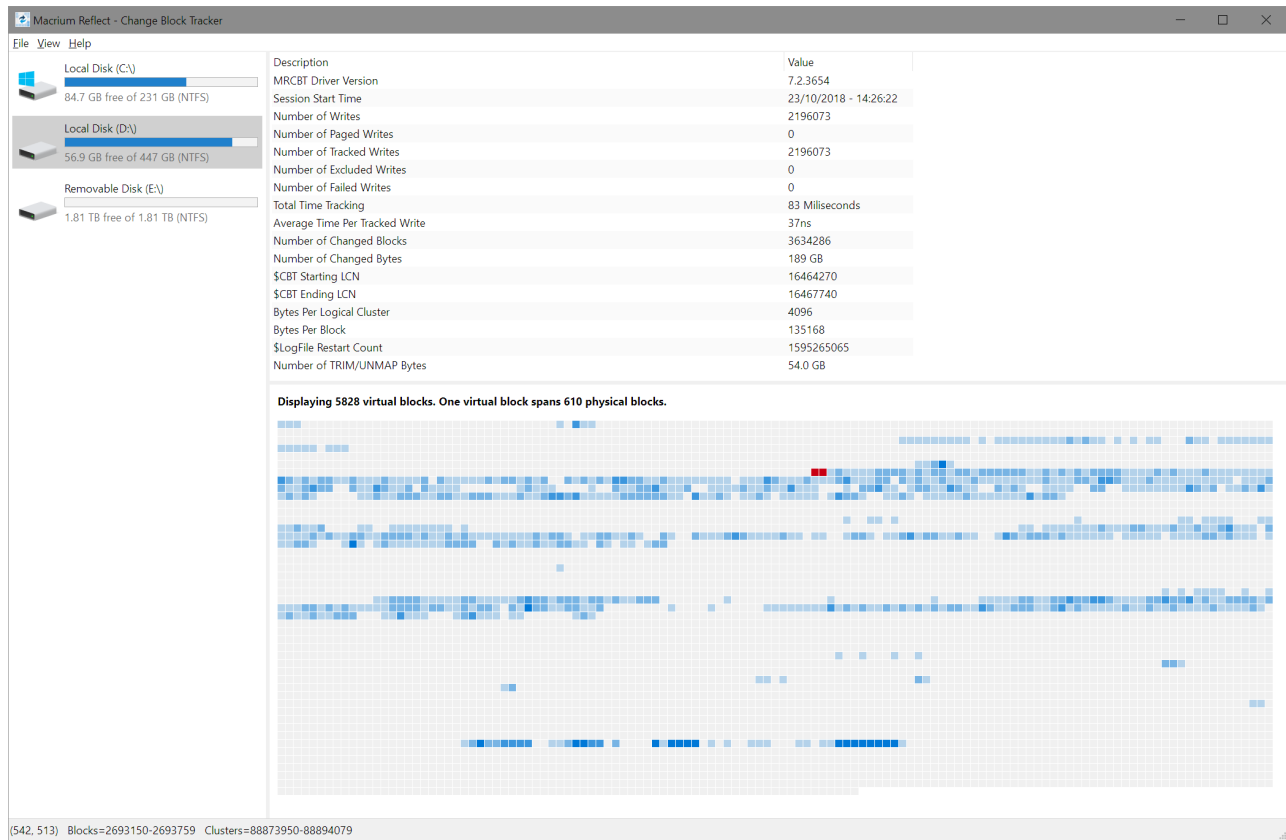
Macrium Reflect - Change Block Tracker

File View Help

Local Disk (C:\)
84.7 GB free of 231 GB (NTFS)

Local Disk (D:\)
56.9 GB free of 447 GB (NTFS)

Removable Disk (E:\)
1.81 TB free of 1.81 TB (NTFS)

| Description | Value |
|---|---|
| MRCBT Driver Version | 7.2.3654 |
| Session Start Time | 23/10/2018 - 14:26:22 |
| Number of Writes | 2196073 |
| Number of Paged Writes | 0 |
| Number of Tracked Writes | 2196073 |
| Number of Excluded Writes | 0 |
| Number of Failed Writes | 0 |
| Total Time Tracking | 83 Miliseconds |
| Average Time Per Tracked Write | 37ns |
| Number of Changed Blocks | 3634286 |
| Number of Changed Bytes | 189 GB |
| $CBT Starting LCN | 16464270 |
| $CBT Ending LCN | 16467740 |
| Bytes Per Logical Cluster | 4096 |
| Bytes Per Block | 135168 |
| $LogFile Restart Count | 1595265065 |
| Number of TRIM/UNMAP Bytes | 54.0 GB |

Displaying 5828 virtual blocks. One virtual block spans 610 physical blocks.

(542, 513) Blocks=2693150-2693759 Clusters=88873950-88894079